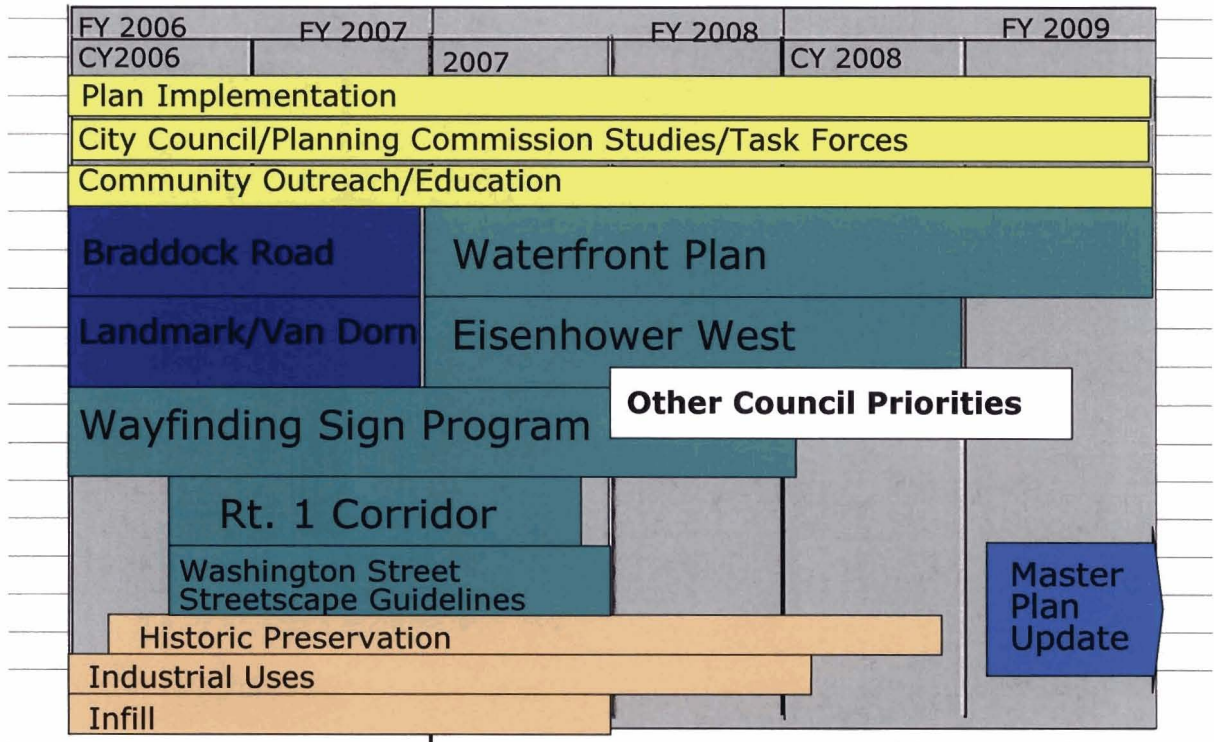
FY 2006 FY 2007 FY 2008 FY 2009
CY2006 2007 CY 2008

Plan Implementation

City Council/Planning Commission Studies/Task Forces

Community Outreach/Education

Braddock Road

Waterfront Plan

Landmark/Van Dorn

Eisenhower West

Wayfinding Sign Program

Other Council Priorities

Rt. 1 Corridor

Washington Street Streetscape Guidelines

Master Plan Update

Historic Preservation

Industrial Uses

Infill